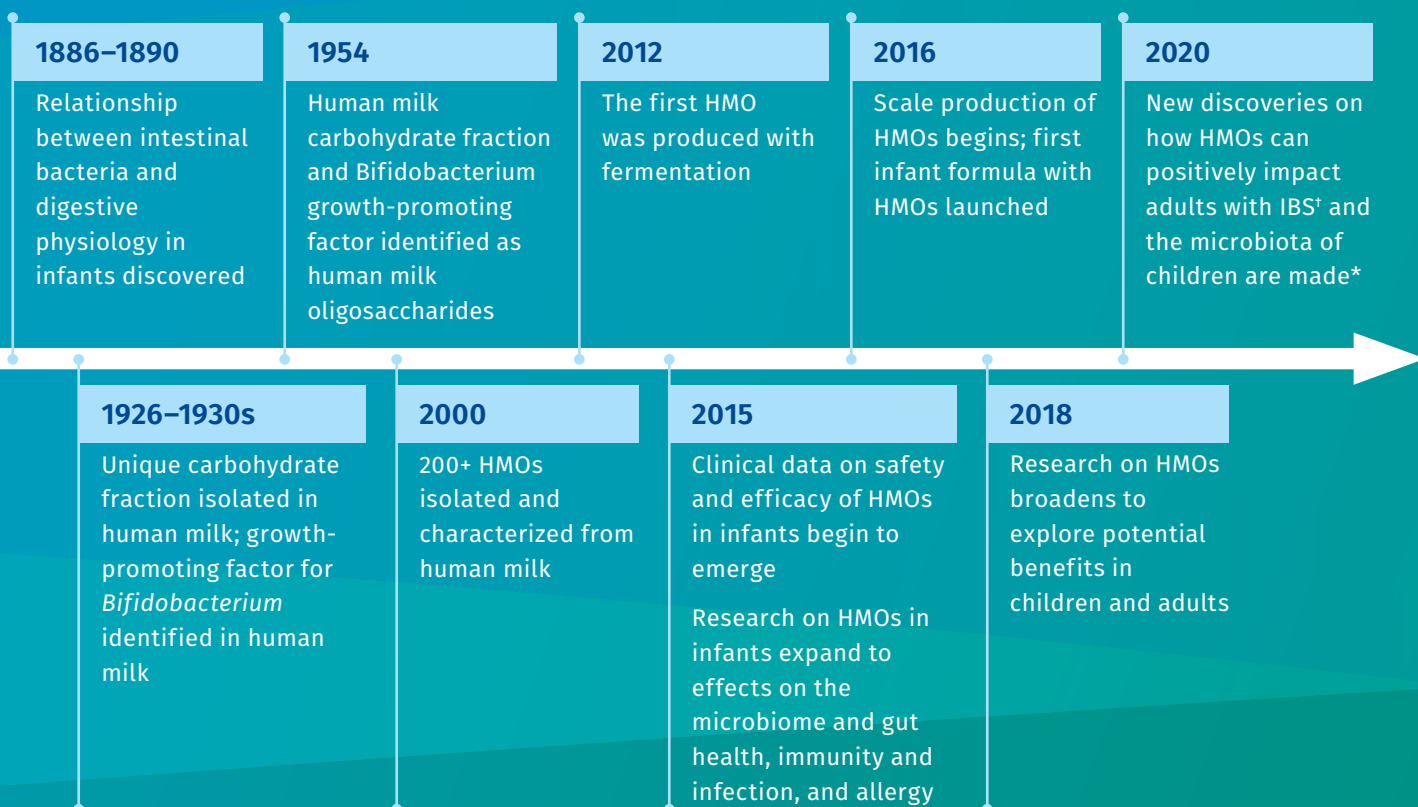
1886–1890
Relationship between intestinal bacteria and digestive physiology in infants discovered

1954
Human milk carbohydrate fraction and Bifidobacterium growth-promoting factor identified as human milk oligosaccharides

2012
The first HMO was produced with fermentation

2016
Scale production of HMOs begins; first infant formula with HMOs launched

2020
New discoveries on how HMOs can positively impact adults with IBS† and the microbiota of children are made*

1926–1930s
Unique carbohydrate fraction isolated in human milk; growth-promoting factor for *Bifidobacterium* identified in human milk

2000
200+ HMOs isolated and characterized from human milk

2015
Clinical data on safety and efficacy of HMOs in infants begin to emerge

Research on HMOs in infants expand to effects on the microbiome and gut health, immunity and infection, and allergy

2018
Research on HMOs broadens to explore potential benefits in children and adults